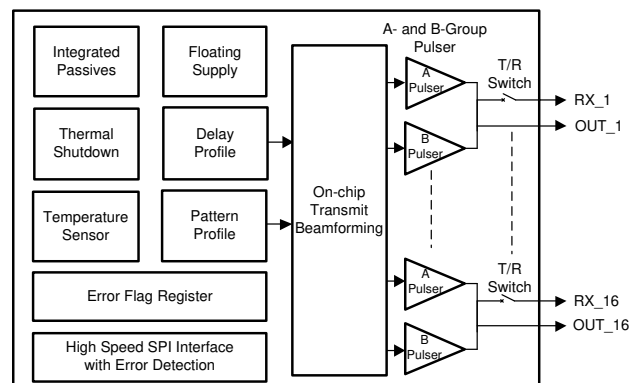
Integrated Passives

Floating Supply

Thermal Shutdown

Delay Profile

Temperature Sensor

Pattern Profile

Error Flag Register

High Speed SPI Interface with Error Detection

On-chip Transmit Beamforming

A- and B-Group Pulser

A Pulser

B Pulser

A Pulser

B Pulser

T/R Switch

T/R Switch

RX_1

OUT_1

RX_16

OUT_16